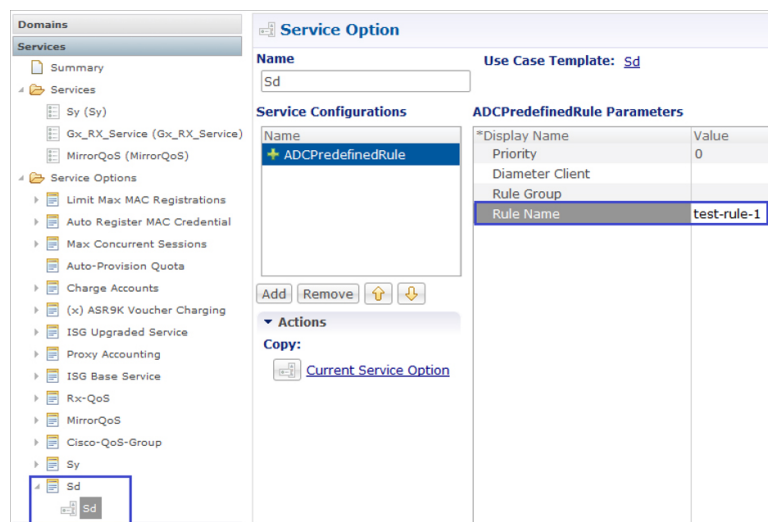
Domains

Services

Summary

Services

Sy (Sy)

Gx_RX_Service (Gx_RX_Service)

MirrorQoS (MirrorQoS)

Service Options

Limit Max MAC Registrations

Auto Register MAC Credential

Max Concurrent Sessions

Auto-Provision Quota

Charge Accounts

(x) ASR9K Voucher Charging

ISG Upgraded Service

Proxy Accounting

ISG Base Service

Rx-QoS

MirrorQoS

Cisco-QoS-Group

Sy

Sd

Sd

Service Option

Name

Sd

Use Case Template: Sd

Service Configurations

| Name |
|---|
| ADCPredefinedRule |

Add Remove

Actions

Copy:

Current Service Option

ADCPredefinedRule Parameters

| *Display Name | Value |
|---|---|
| Priority | 0 |
| Diameter Client | |
| Rule Group | |
| Rule Name | test-rule-1 |